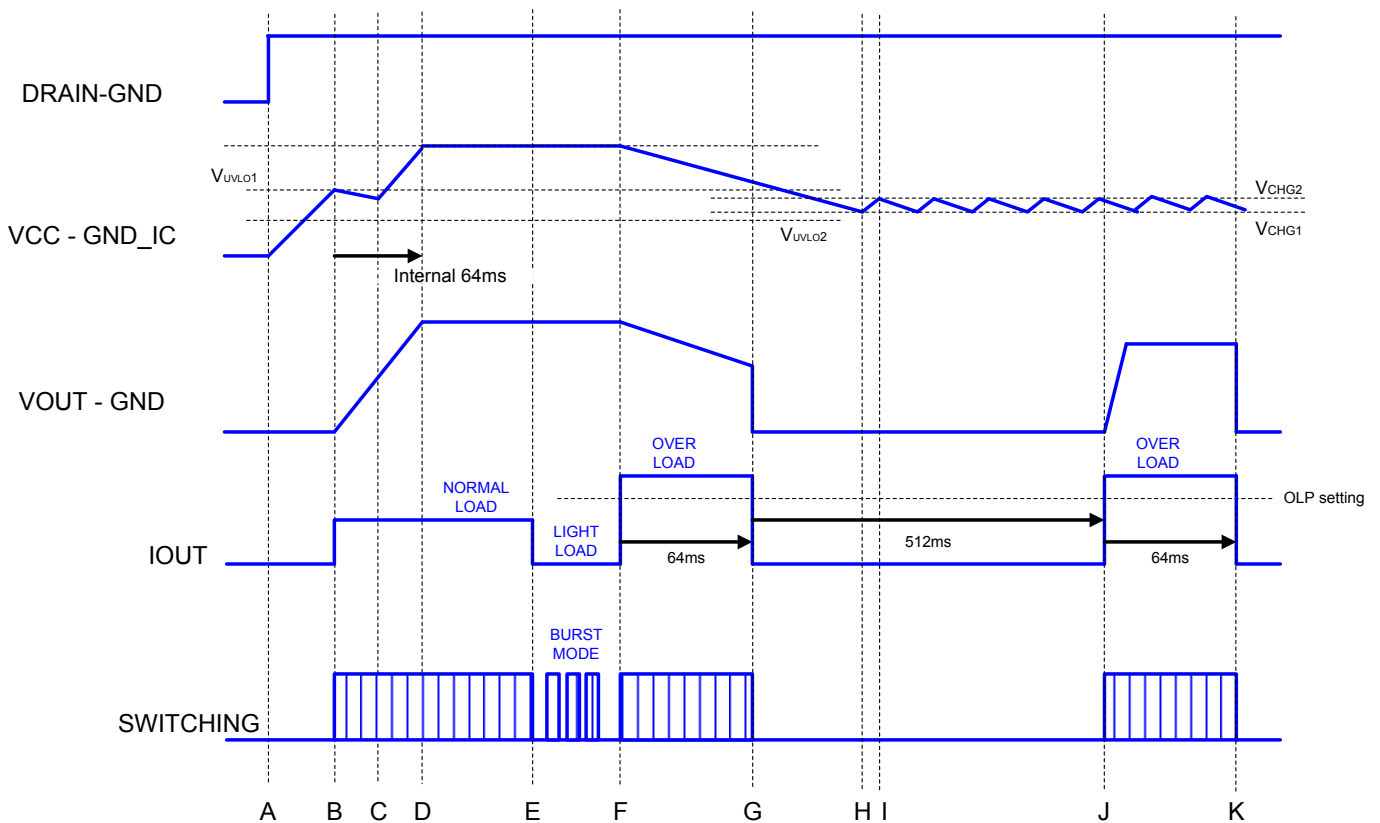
DRAIN-GND

$V_{UVLO1}$

VCC - GND_IC

Internal 64ms

$V_{CHG2}$

$V_{UVLO2}$

$V_{CHG1}$

VOUT - GND

OVER LOAD

OVER LOAD

NORMAL LOAD

OLP setting

LIGHT LOAD

IOUT

64ms

512ms

64ms

BURST MODE

SWITCHING

A B C D E F G H I J K